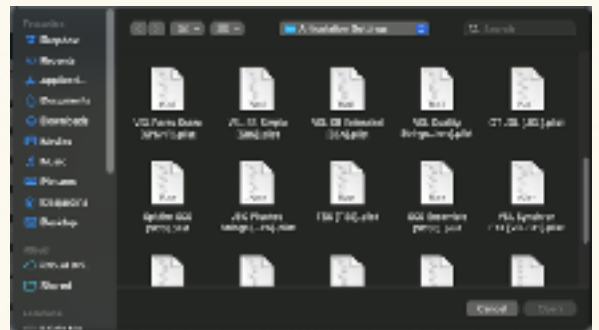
Favorites
Dropbox
Recents
Applications
Documents
Downloads
Movies
Music
Pictures
Dropbox
Desktop

iCloud
iCloud Drive
Shared

Locations

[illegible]

Search

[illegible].plist
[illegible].plist
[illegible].plist
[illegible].plist
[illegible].plist
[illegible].plist
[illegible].plist
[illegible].plist
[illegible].plist
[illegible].plist

Cancel
Open